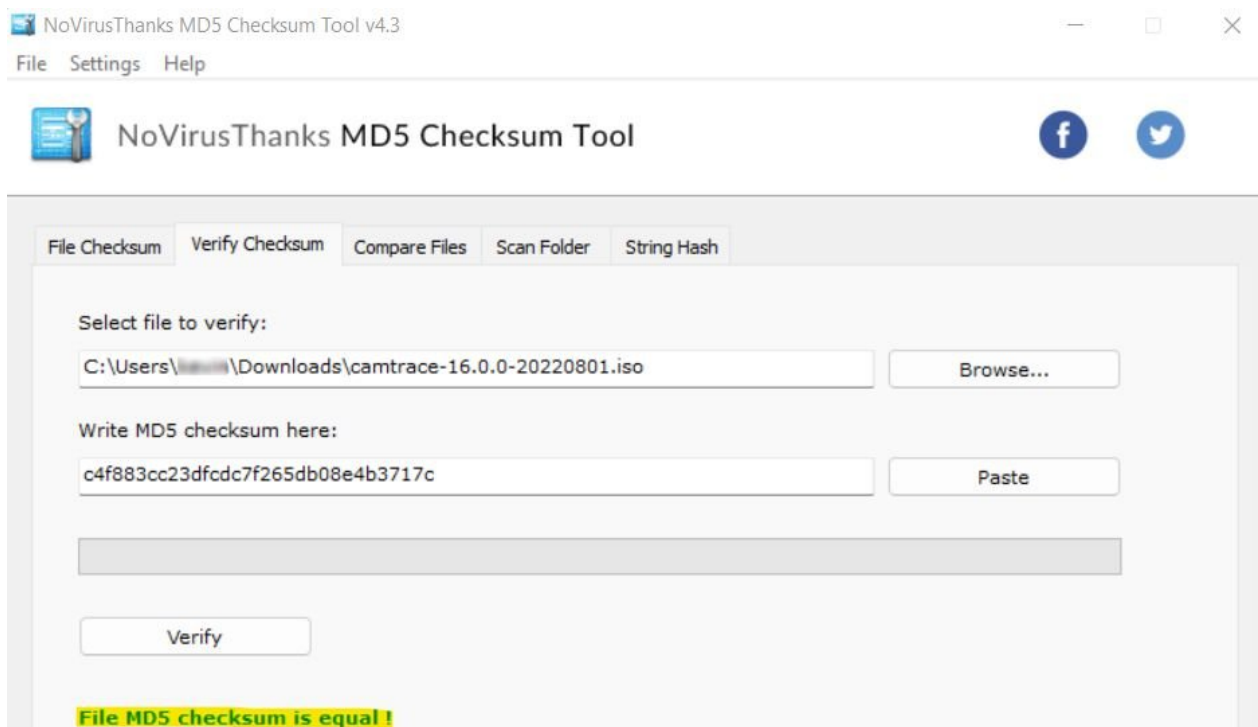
NoVirusThanks MD5 Checksum Tool v4.3

File Settings Help

NoVirusThanks MD5 Checksum Tool

File Checksum | Verify Checksum | Compare Files | Scan Folder | String Hash

Select file to verify:

C:\Users\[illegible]\Downloads\camtrace-16.0.0-20220801.iso

Browse...

Write MD5 checksum here:

c4f883cc23dfcdc7f265db08e4b3717c

Paste

Verify

File MD5 checksum is equal !